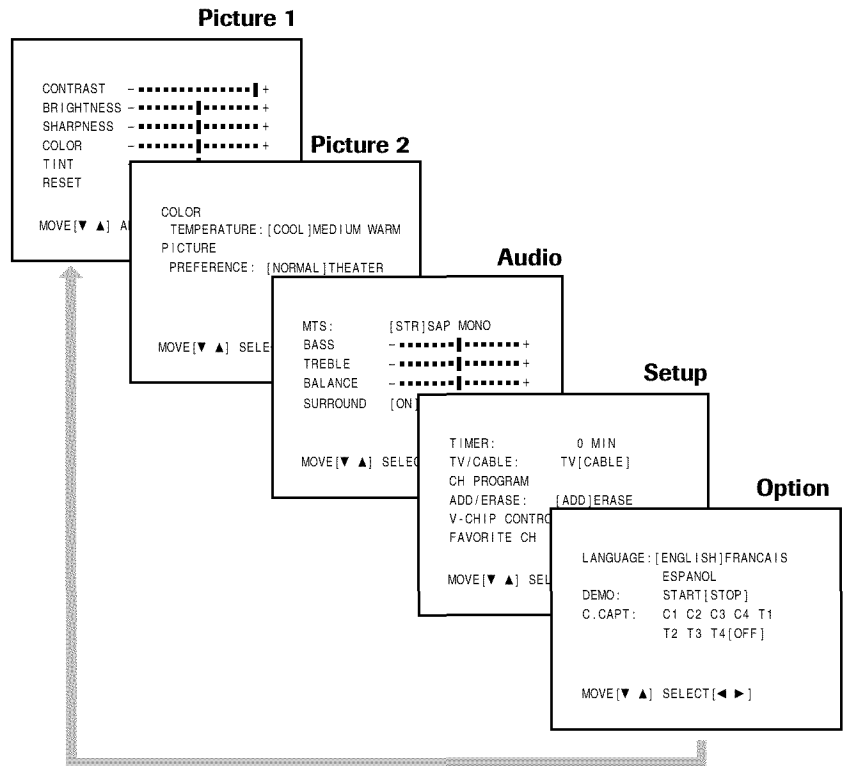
Picture 1

CONTRAST – +
BRIGHTNESS – +
SHARPNESS – +
COLOR – +
TINT
RESET

MOVE[▼ ▲] A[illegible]

Picture 2

COLOR
TEMPERATURE:[COOL]MEDIUM WARM
PICTURE
PREFERENCE: [NORMAL]THEATER

MOVE[▼ ▲] SELE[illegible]

Audio

MTS: [STR]SAP MONO
BASS – +
TREBLE – +
BALANCE – +
SURROUND [ON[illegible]

MOVE[▼ ▲] SELEC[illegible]

Setup

TIMER: 0 MIN
TV/CABLE: TV[CABLE]
CH PROGRAM
ADD/ERASE: [ADD]ERASE
V-CHIP CONTRO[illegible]
FAVORITE CH

MOVE[▼ ▲] SEL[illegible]

Option

LANGUAGE:[ENGLISH]FRANCAIS
ESPANOL
DEMO: START[STOP]
C.CAPT: C1 C2 C3 C4 T1
T2 T3 T4[OFF]

MOVE[▼ ▲] SELECT[◄ ►]